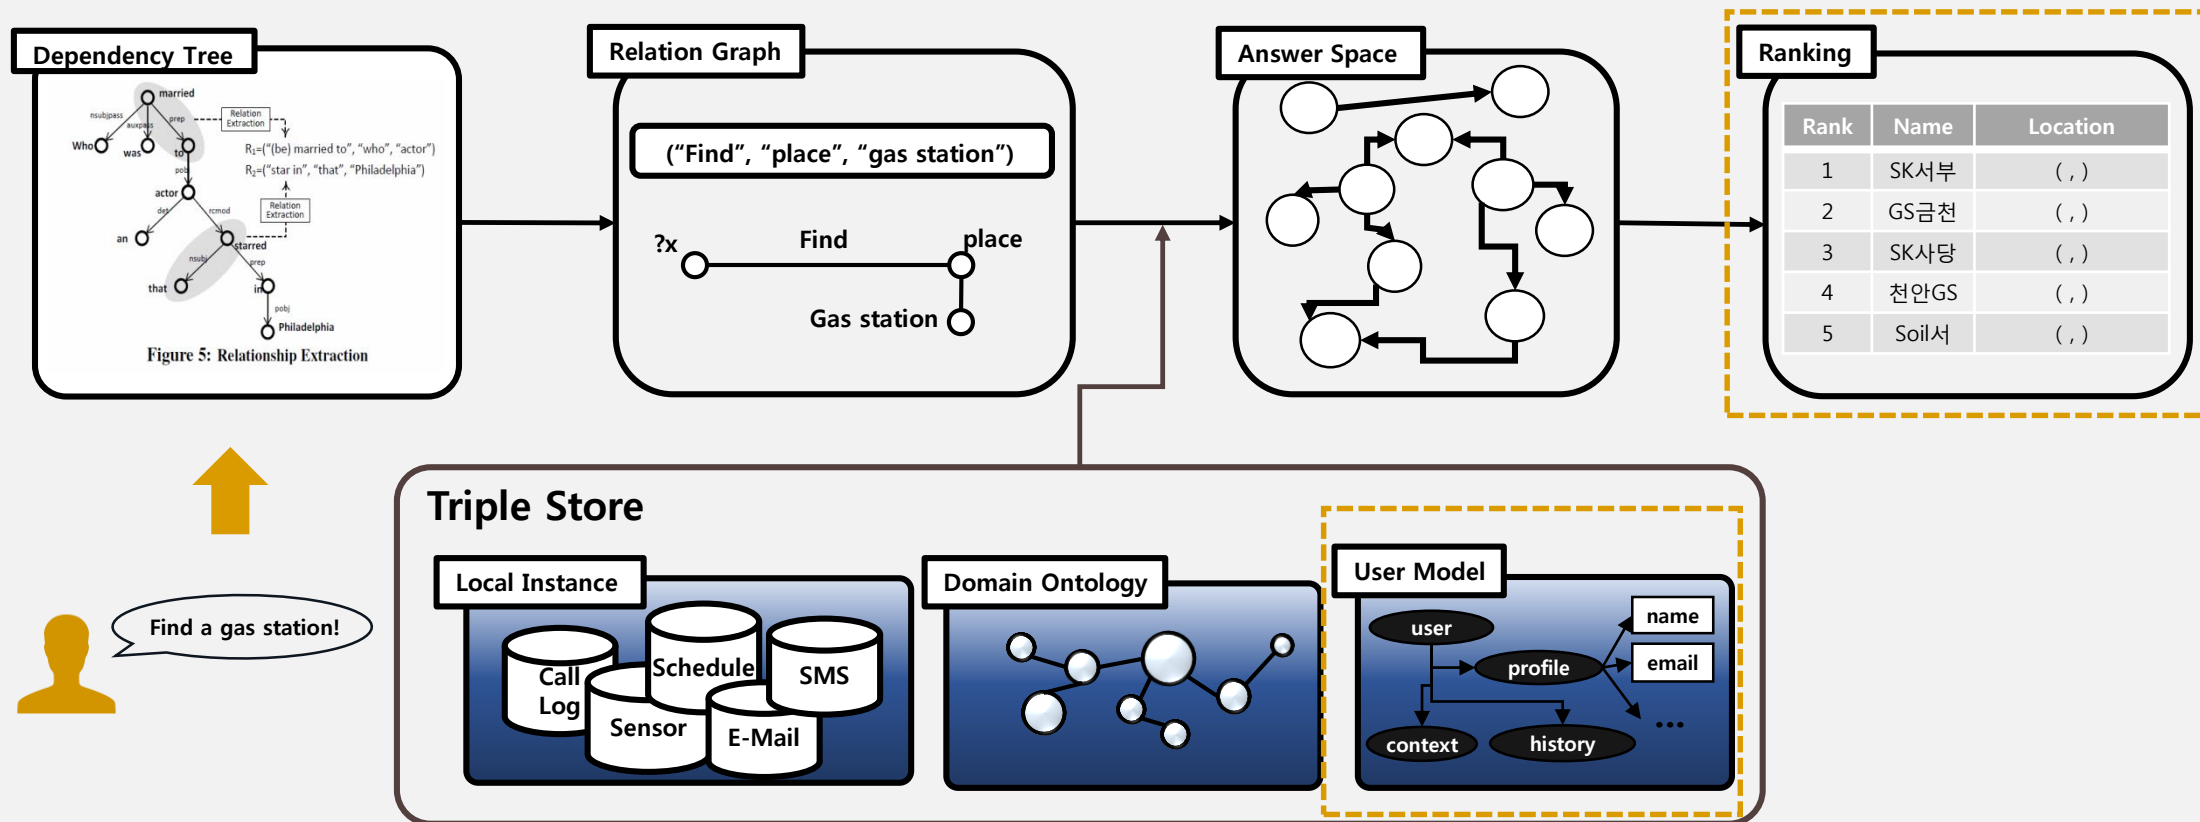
Dependency Tree

married
nsubjpass
auxpass
prep
Who
was
to
Relation Extraction
R₁=("(be) married to", "who", "actor")
R₂=("star in", "that", "Philadelphia")
pobj
actor
det
rcmod
Relation Extraction
an
starred
nsubj
prep
that
in
pobj
Philadelphia
Figure 5: Relationship Extraction

Relation Graph

("Find", "place", "gas station")

?x
Find
place
Gas station

Answer Space

Ranking

| Rank | Name | Location |
|---|---|---|
| 1 | SK서부 | ( , ) |
| 2 | GS금천 | ( , ) |
| 3 | SK사당 | ( , ) |
| 4 | 천안GS | ( , ) |
| 5 | Soil서 | ( , ) |

Find a gas station!

Triple Store

Local Instance
Call Log
Schedule
SMS
Sensor
E-Mail

Domain Ontology

User Model
user
profile
name
email
context
history
...